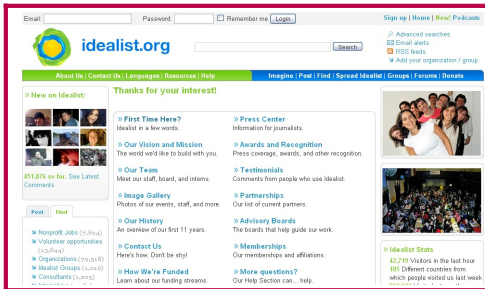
Email: Password: Remember me Login

Sign up | Home | New! Podcasts

idealist.org

Search

Advanced searches
Email alerts
RSS feeds
Add your organization / group

About Us | Contact Us | Languages | Resources | Help

Imagine | Post | Find | Spread Idealist | Groups | Forums | Donate

New on Idealist:

451,876 so far. See Latest Comments

Post Find

Nonprofit Jobs (7,894)
Volunteer opportunities (13,844)
Organizations (70,518)
Idealist Groups (2,016)
Consultants (1,205)
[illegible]

Thanks for your interest!

First Time Here?
Idealist in a few words.

Our Vision and Mission
The world we'd like to build with you.

Our Team
Meet our staff, board, and interns.

Image Gallery
Photos of our events, staff, and more.

Our History
An overview of our first 11 years.

Contact Us
Here's how. Don't be shy!

How We're Funded
Learn about our funding streams.

Press Center
Information for journalists.

Awards and Recognition
Press coverage, awards, and other recognition.

Testimonials
Comments from people who use Idealist.

Partnerships
Our list of current partners.

Advisory Boards
The boards that help guide our work.

Memberships
Our memberships and affiliations.

More questions?
Our Help Section can... help.

Idealist Stats

2,719 Visitors in the last hour
105 Different countries from which people visited us last week
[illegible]